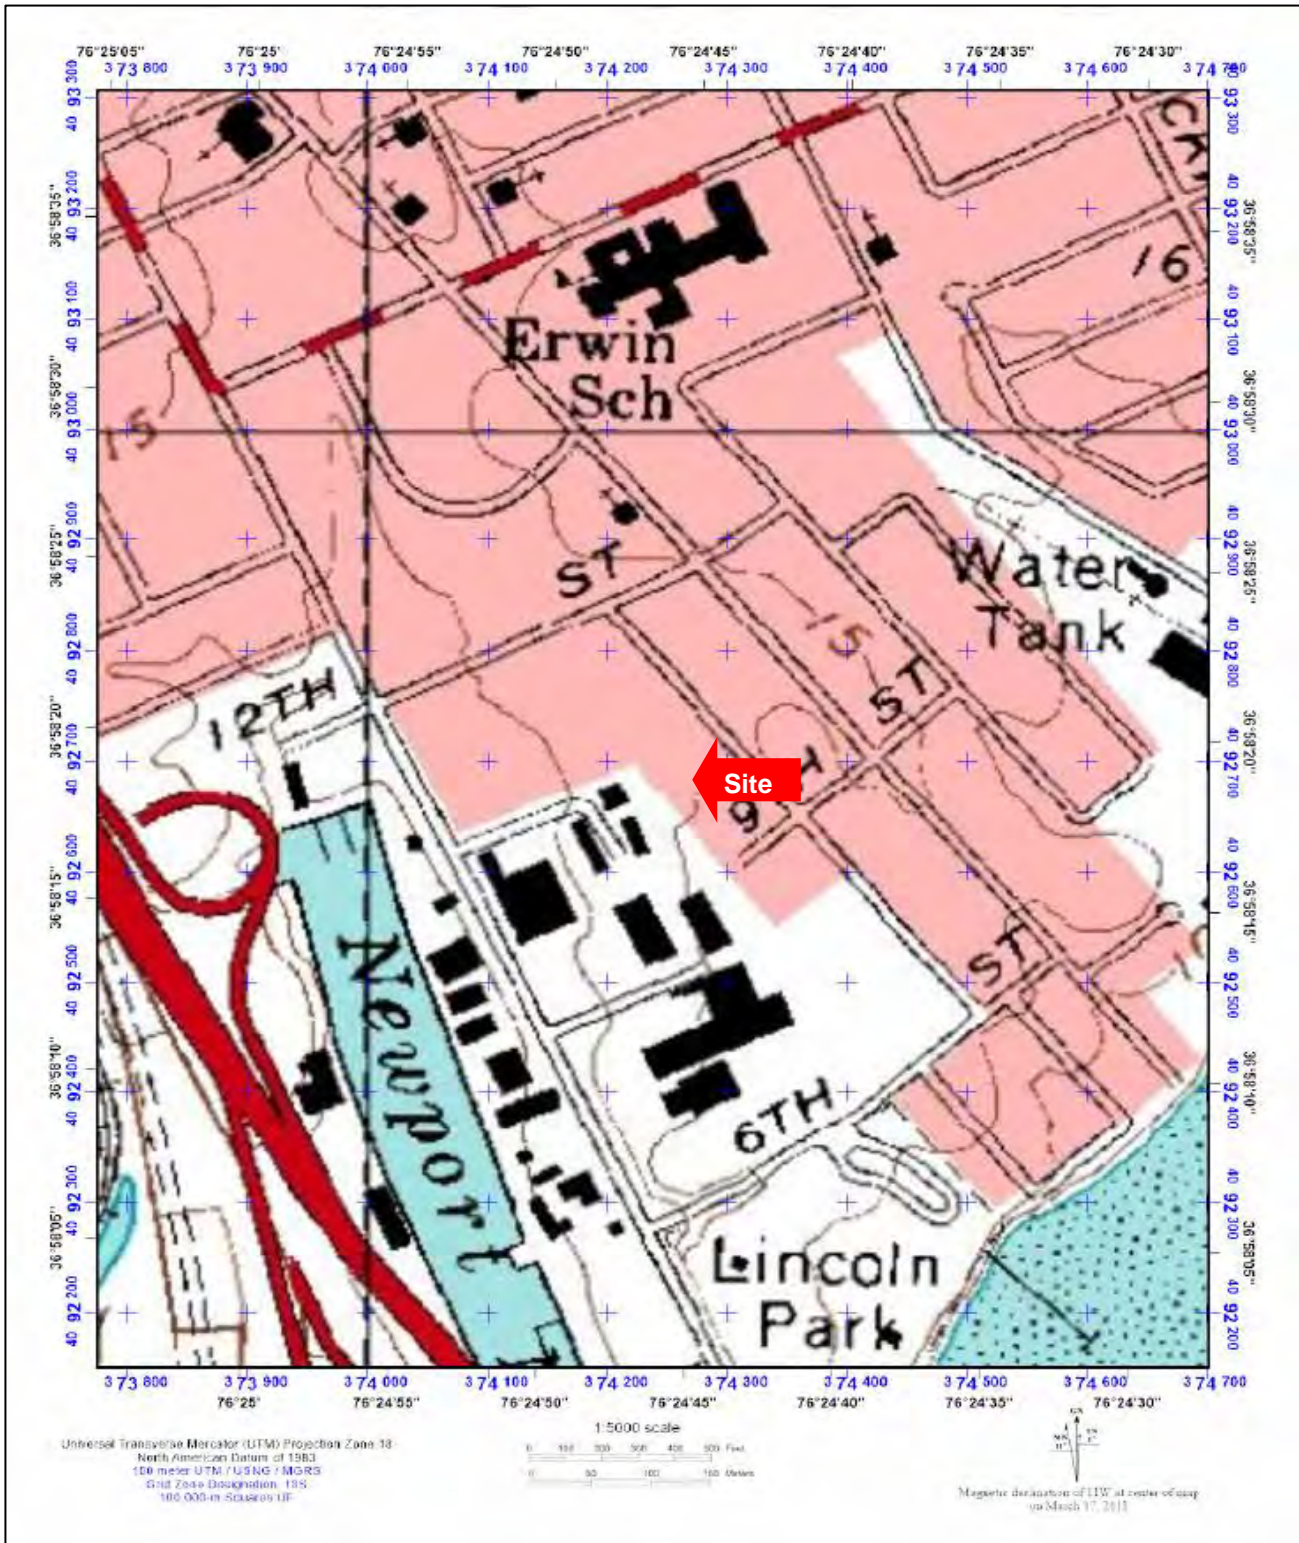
76°25'05" 76°25' 76°24'55" 76°24'50" 76°24'45" 76°24'40" 76°24'35" 76°24'30"

373 800 373 900 374 000 374 100 374 200 374 300 374 400 374 500 374 600 374 700

40 93 300
36°58'35" 40 93 200
40 93 100
36°58'30" 40 93 000
36°58'25" 40 92 900
40 92 800
36°58'20" 40 92 700
36°58'15" 40 92 600
40 92 500
36°58'10" 40 92 400
36°58'05" 40 92 300
40 92 200

93 300
40 93 200 36°58'35"
40 93 100
36°58'30" 40 93 000
40 92 900 36°58'25"
40 92 800
36°58'20" 40 92 700
40 92 600 36°58'15"
40 92 500
36°58'10" 40 92 400
40 92 300 36°58'05"
40 92 200

CK
16
Erwin Sch
15
ST
Water Tank
15
ST
12TH
Site
9TH
ST
Newport
6TH
Lincoln Park

373 800 373 900 374 000 374 100 374 200 374 300 374 400 374 500 374 600 374 700
76°25' 76°24'55" 76°24'50" 76°24'45" 76°24'40" 76°24'35" 76°24'30"

1:5000 scale
0 100 200 300 400 500 Feet
0 50 100 150 Meters

Universal Transverse Mercator (UTM) Projection Zone 18
North American Datum of 1983
100 meter UTM / USNG / MGRS
Grid Zone Designation: 18S
100,000-m Squares UF

GN
MN
Magnetic declination of 11W at center of map on March 17, 2011